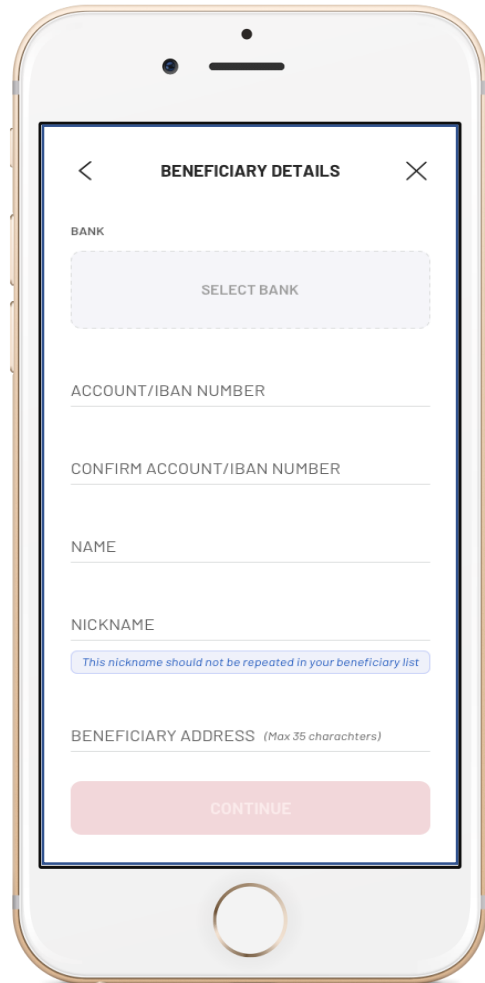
BENEFICIARY DETAILS

BANK

SELECT BANK

ACCOUNT/IBAN NUMBER

CONFIRM ACCOUNT/IBAN NUMBER

NAME

NICKNAME

This nickname should not be repeated in your beneficiary list

BENEFICIARY ADDRESS (Max 35 charachters)

CONTINUE